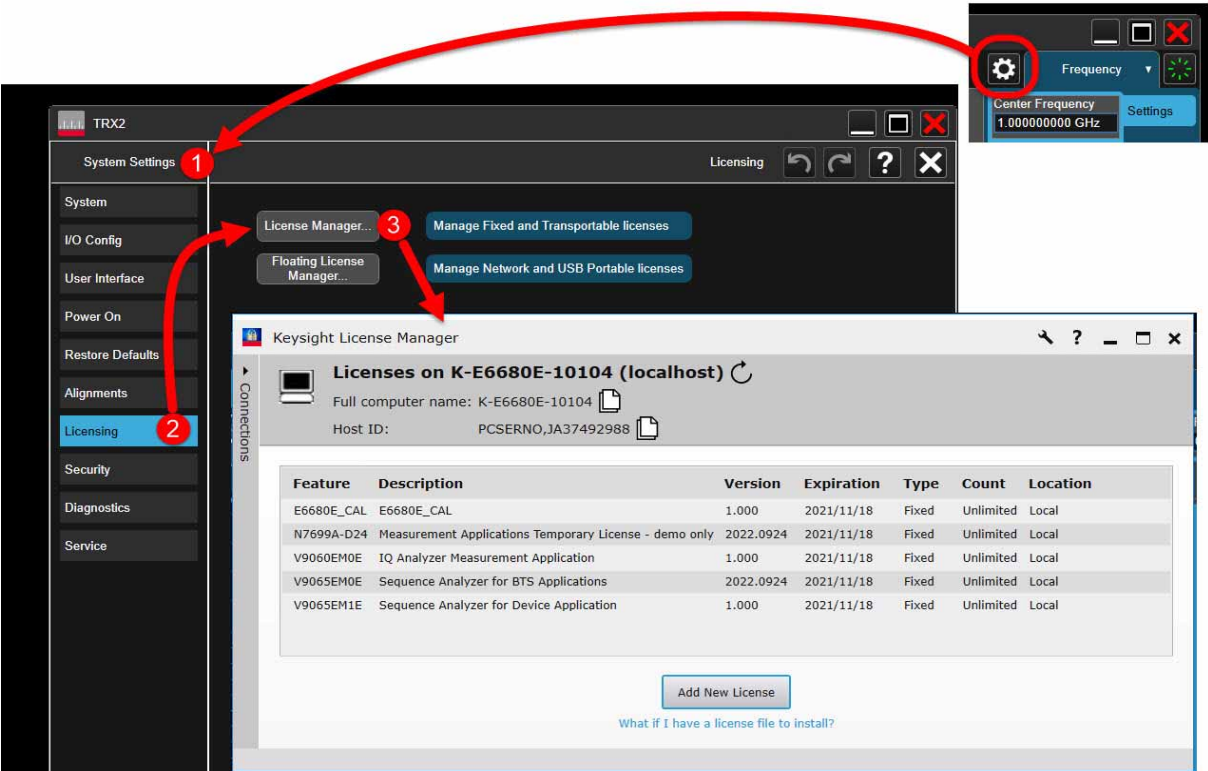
Frequency

Center Frequency
1.000000000 GHz

Settings

TRX2

System Settings 1

Licensing

?

System
I/O Config
User Interface
Power On
Restore Defaults
Alignments
Licensing 2
Security
Diagnostics
Service

License Manager... 3 Manage Fixed and Transportable licenses

Floating License Manager... Manage Network and USB Portable licenses

Keysight License Manager

Connections

Licenses on K-E6680E-10104 (localhost)

Full computer name: K-E6680E-10104

Host ID: PCSERNO,JA37492988

| Feature | Description | Version | Expiration | Type | Count | Location |
|---|---|---|---|---|---|---|
| E6680E_CAL | E6680E_CAL | 1.000 | 2021/11/18 | Fixed | Unlimited | Local |
| N7699A-D24 | Measurement Applications Temporary License - demo only | 2022.0924 | 2021/11/18 | Fixed | Unlimited | Local |
| V9060EM0E | IQ Analyzer Measurement Application | 1.000 | 2021/11/18 | Fixed | Unlimited | Local |
| V9065EM0E | Sequence Analyzer for BTS Applications | 2022.0924 | 2021/11/18 | Fixed | Unlimited | Local |
| V9065EM1E | Sequence Analyzer for Device Application | 1.000 | 2021/11/18 | Fixed | Unlimited | Local |

Add New License

What if I have a license file to install?